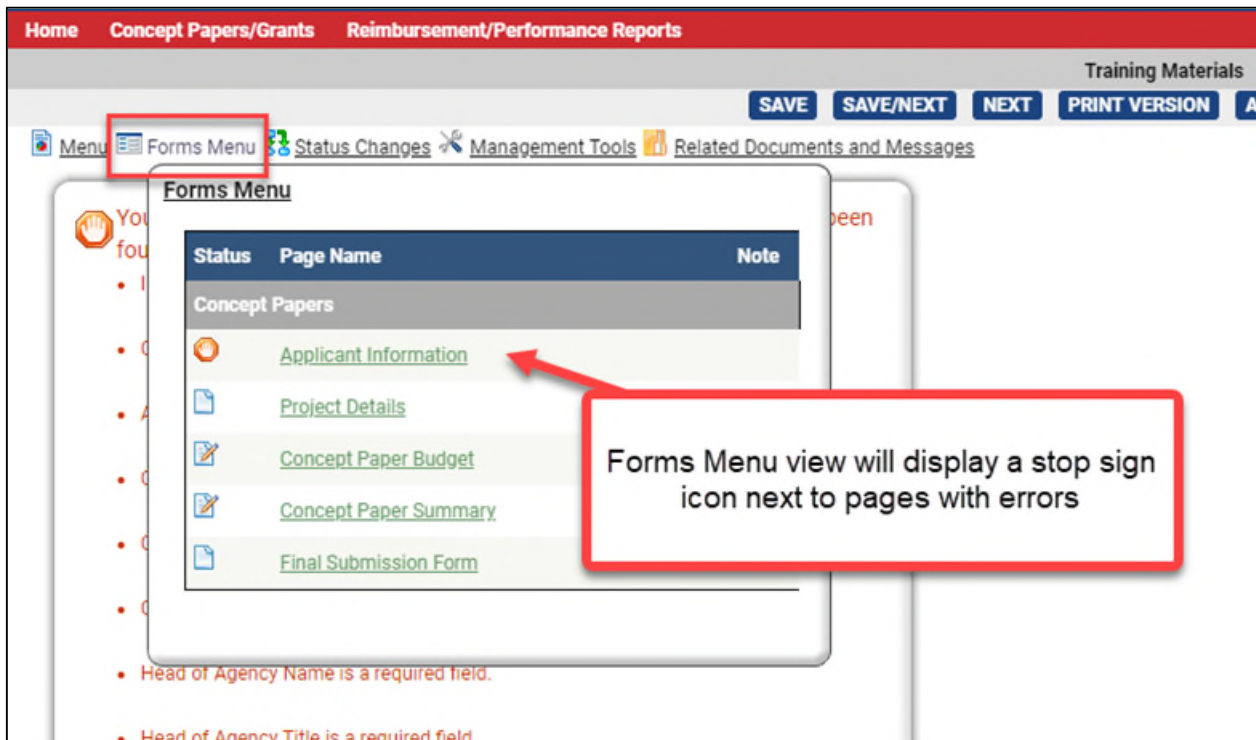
Home Concept Papers/Grants Reimbursement/Performance Reports

Training Materials

SAVE SAVE/NEXT NEXT PRINT VERSION A

Menu Forms Menu Status Changes Management Tools Related Documents and Messages

You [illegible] been fou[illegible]

Forms Menu

| Status | Page Name | Note |
|---|---|---|
| Concept Papers | | |
| | Applicant Information | |
| | Project Details | |
| | Concept Paper Budget | |
| | Concept Paper Summary | |
| | Final Submission Form | |

Forms Menu view will display a stop sign icon next to pages with errors

Head of Agency Name is a required field.

Head of Agency Title is a required field.